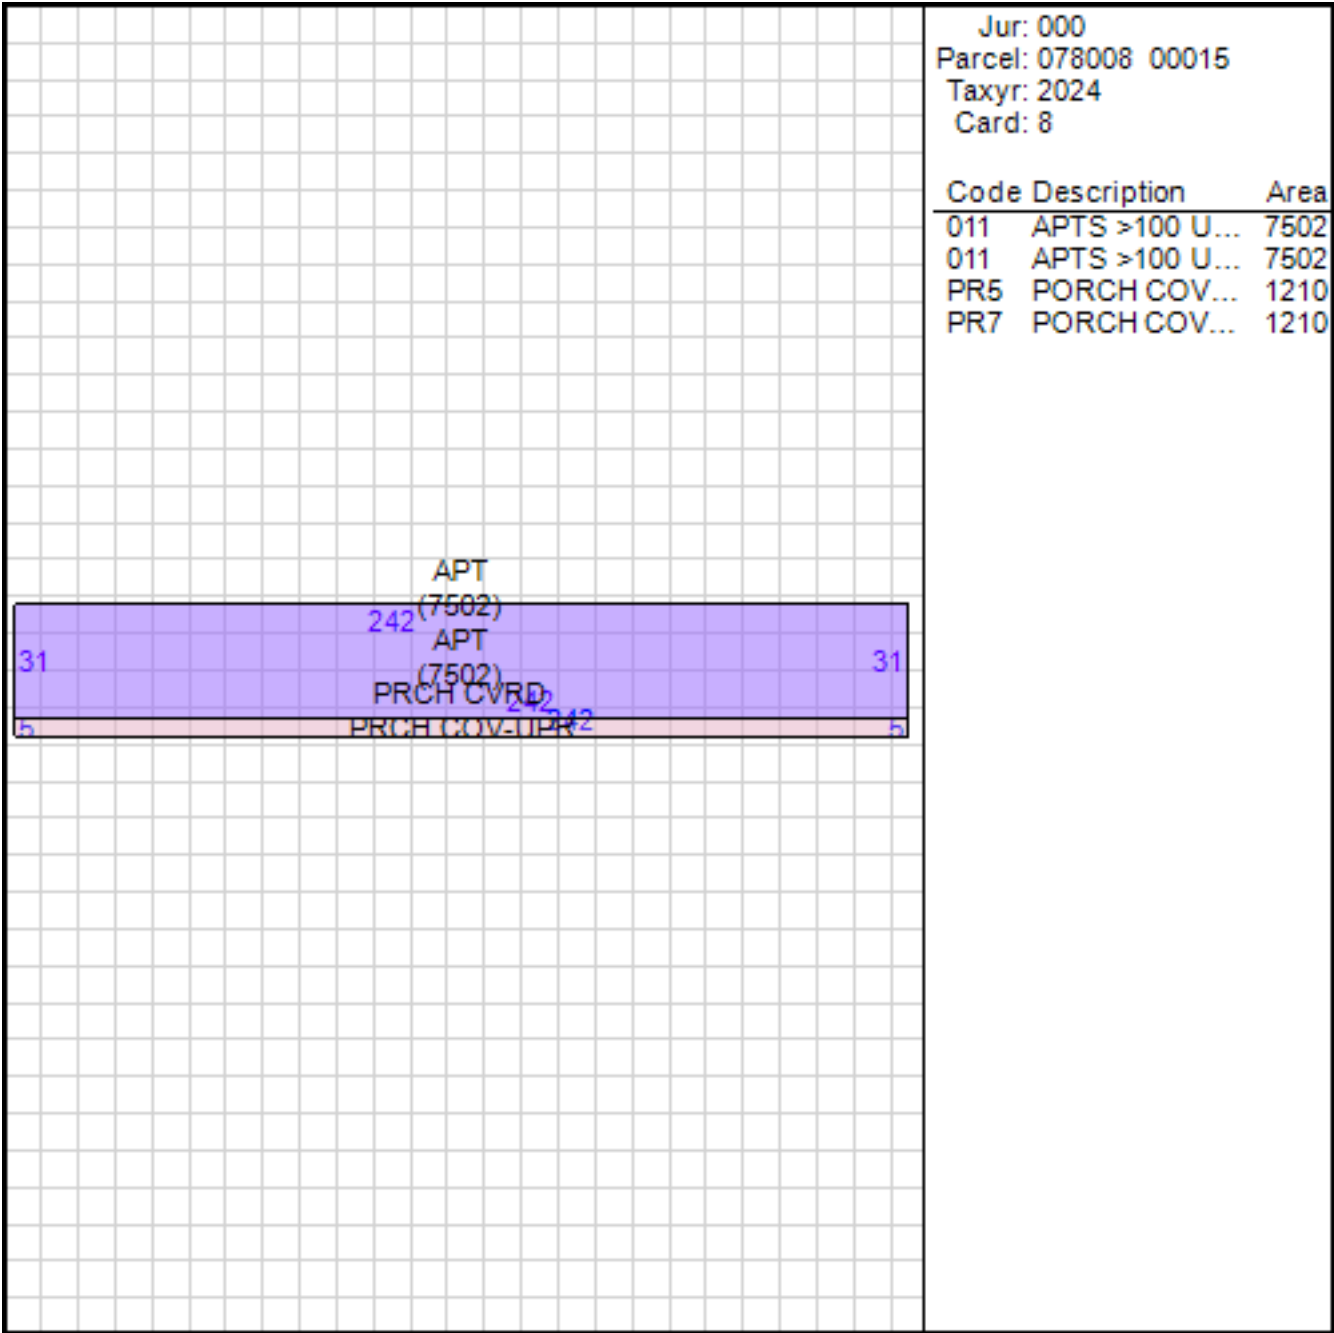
APT
(7502)
242
APT
31
31
(7502)
PRCH CVRD
242
242
5
PRCH COV-UPR
5

Jur: 000
Parcel: 078008 00015
Taxyr: 2024
Card: 8

| Code | Description | Area |
|---|---|---|
| 011 | APTS >100 U... | 7502 |
| 011 | APTS >100 U... | 7502 |
| PR5 | PORCH COV... | 1210 |
| PR7 | PORCH COV... | 1210 |